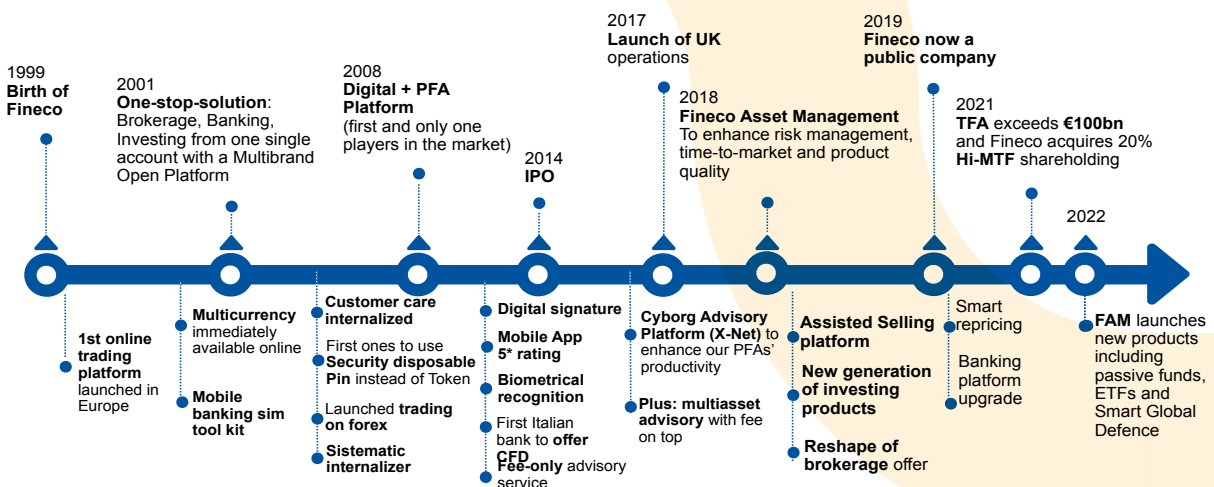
1999
**Birth of Fineco**

2001
**One-stop-solution**: Brokerage, Banking, Investing from one single account with a Multibrand Open Platform

2008
**Digital + PFA Platform**
(first and only one players in the market)

2014
**IPO**

2017
**Launch of UK** operations

2018
**Fineco Asset Management**
To enhance risk management, time-to-market and product quality

2019
**Fineco now a public company**

2021
**TFA** exceeds **€100bn** and Fineco acquires 20% **Hi-MTF** shareholding

2022

**1st online trading platform** launched in Europe

**Multicurrency** immediately available online

**Mobile banking sim tool kit**

**Customer care internalized**

First ones to use **Security disposable Pin** instead of Token

Launched **trading on forex**

**Sistematic internalizer**

**Digital signature**

**Mobile App 5* rating**

**Biometrical recognition**

First Italian bank to **offer CFD**

**Fee-only** advisory service

**Cyborg Advisory Platform (X-Net)** to enhance our PFAs' productivity

**Plus: multiasset advisory** with fee on top

**Assisted Selling platform**

**New generation of investing products**

**Reshape of brokerage** offer

Smart repricing

Banking platform upgrade

**FAM** launches new products including passive funds, ETFs and Smart Global Defence